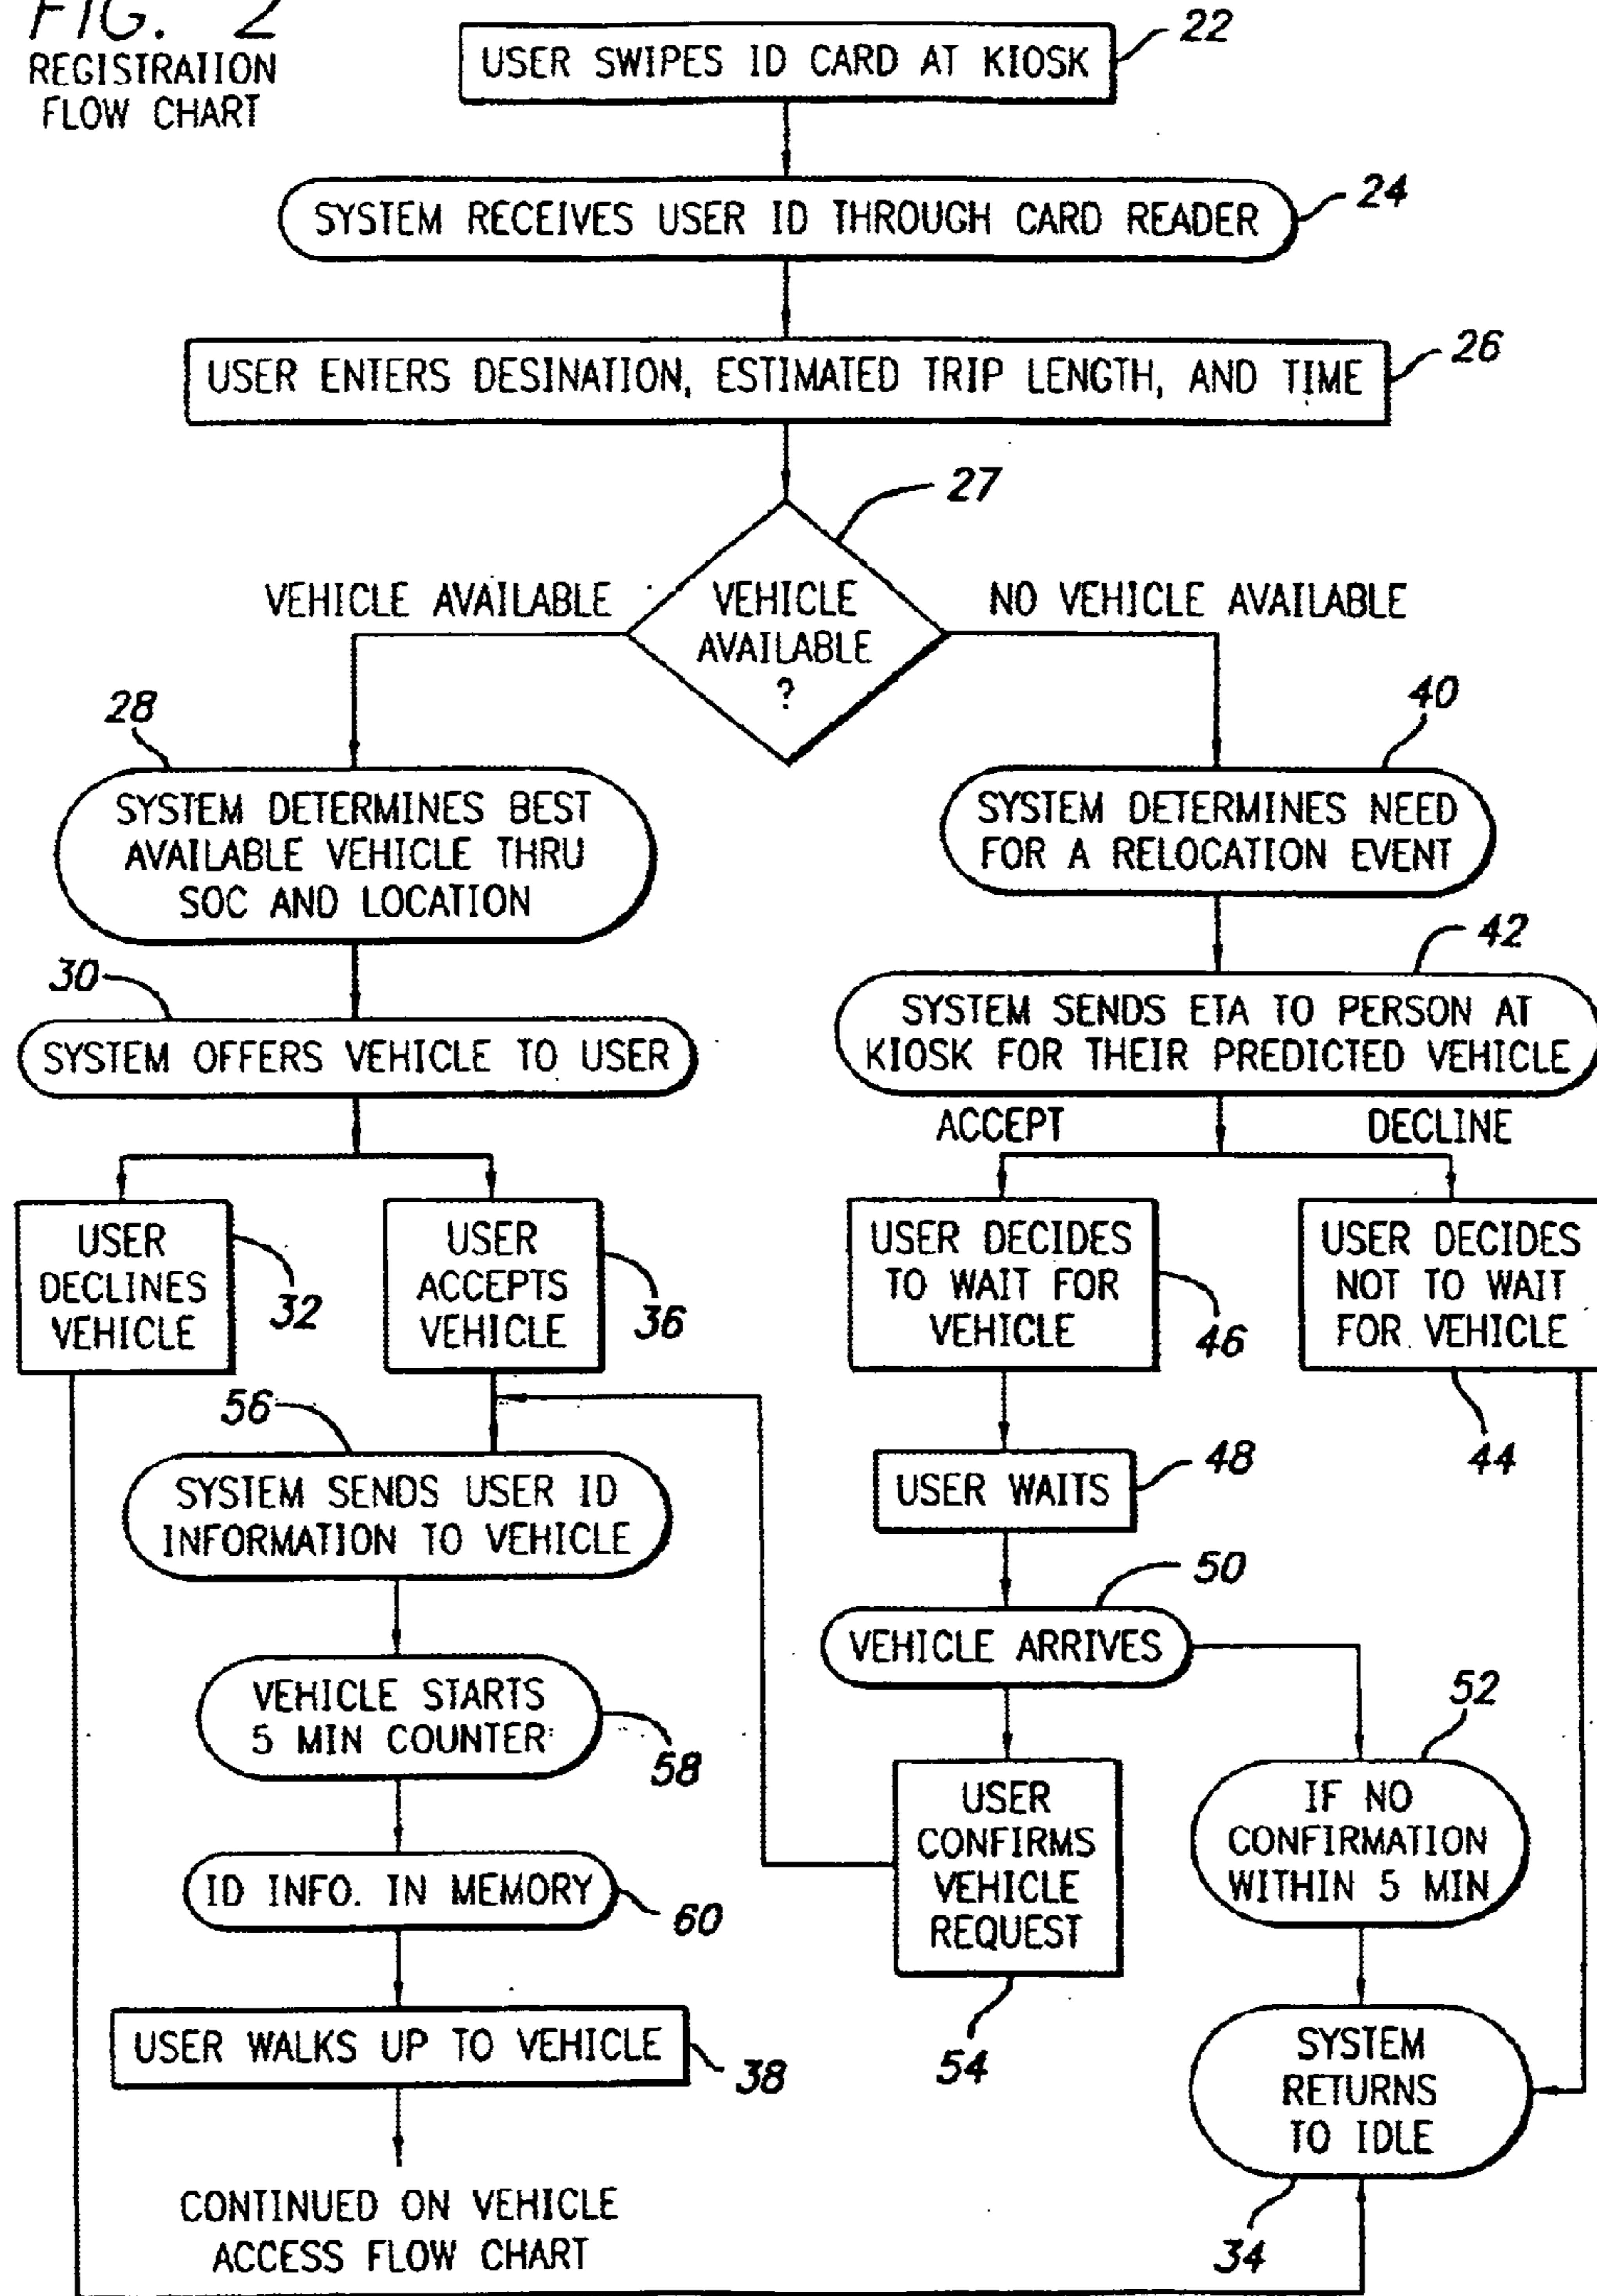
FIG. 2
REGISTRATION FLOW CHART

USER SWIPES ID CARD AT KIOSK
22

SYSTEM RECEIVES USER ID THROUGH CARD READER
24

USER ENTERS DESINATION, ESTIMATED TRIP LENGTH, AND TIME
26

27

VEHICLE AVAILABLE

VEHICLE AVAILABLE ?

NO VEHICLE AVAILABLE

28

SYSTEM DETERMINES BEST AVAILABLE VEHICLE THRU SOC AND LOCATION

40

SYSTEM DETERMINES NEED FOR A RELOCATION EVENT

30

SYSTEM OFFERS VEHICLE TO USER

42

SYSTEM SENDS ETA TO PERSON AT KIOSK FOR THEIR PREDICTED VEHICLE

ACCEPT

DECLINE

USER DECLINES VEHICLE
32

USER ACCEPTS VEHICLE
36

USER DECIDES TO WAIT FOR VEHICLE
46

USER DECIDES NOT TO WAIT FOR VEHICLE
44

56

SYSTEM SENDS USER ID INFORMATION TO VEHICLE

USER WAITS
48

50

VEHICLE ARRIVES

VEHICLE STARTS 5 MIN COUNTER
58

52

USER CONFIRMS VEHICLE REQUEST
54

IF NO CONFIRMATION WITHIN 5 MIN

ID INFO. IN MEMORY
60

USER WALKS UP TO VEHICLE
38

SYSTEM RETURNS TO IDLE
34

CONTINUED ON VEHICLE ACCESS FLOW CHART